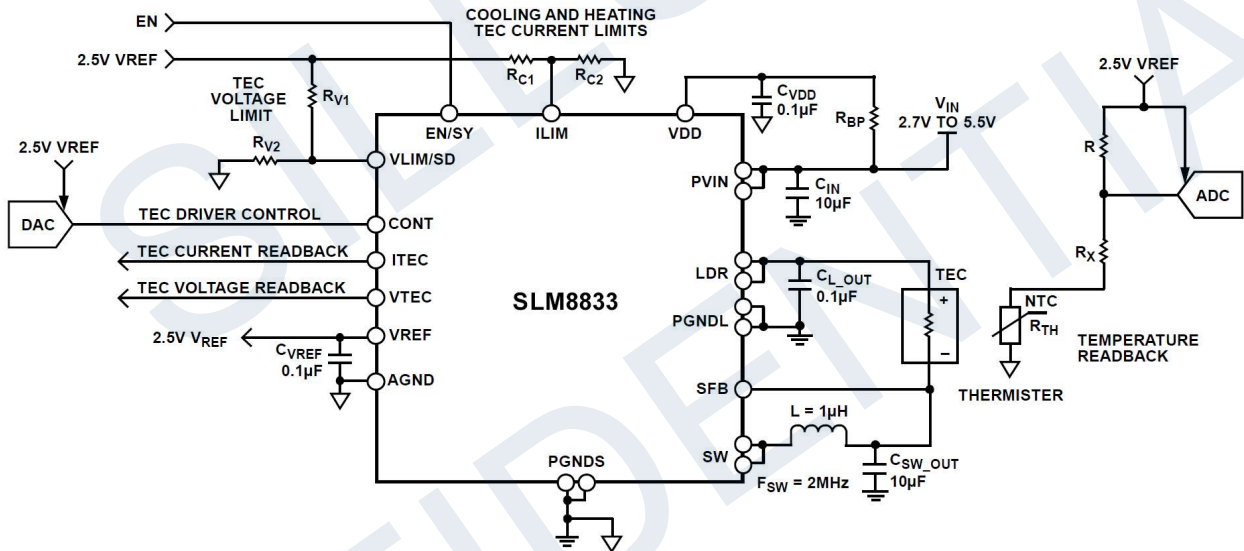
EN

COOLING AND HEATING TEC CURRENT LIMITS

2.5V VREF

$R_{C1}$

$R_{C2}$

TEC VOLTAGE LIMIT

$R_{V1}$

$R_{V2}$

$C_{VDD}$ 0.1μF

$R_{BP}$

$V_{IN}$ 2.7V TO 5.5V

2.5V VREF

EN/SY

ILIM

VDD

2.5V VREF

VLIM/SD

PVIN

$C_{IN}$ 10μF

R

ADC

DAC

TEC DRIVER CONTROL

CONT

TEC CURRENT READBACK

ITEC

LDR

$C_{L\_OUT}$ 0.1μF

TEC

+

$R_X$

TEC VOLTAGE READBACK

VTEC

SLM8833

PGNDL

NTC

$R_{TH}$

2.5V $V_{REF}$

VREF

$C_{VREF}$ 0.1μF

–

TEMPERATURE READBACK

AGND

SFB

THERMISTER

L = 1μH

SW

PGNDS

$C_{SW\_OUT}$ 10μF

$F_{SW}$ = 2MHz